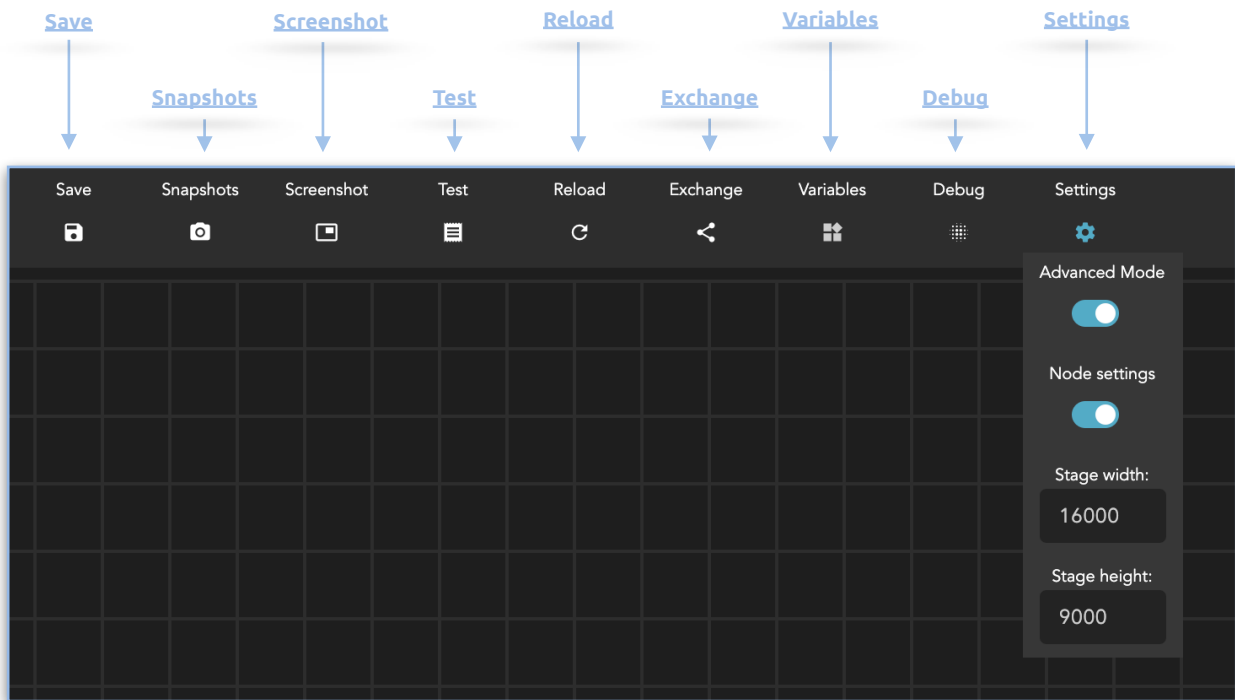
Save Screenshot Reload Variables Settings

Snapshots Test Exchange Debug

Save Snapshots Screenshot Test Reload Exchange Variables Debug Settings

Advanced Mode

Node settings

Stage width:

16000

Stage height:

9000